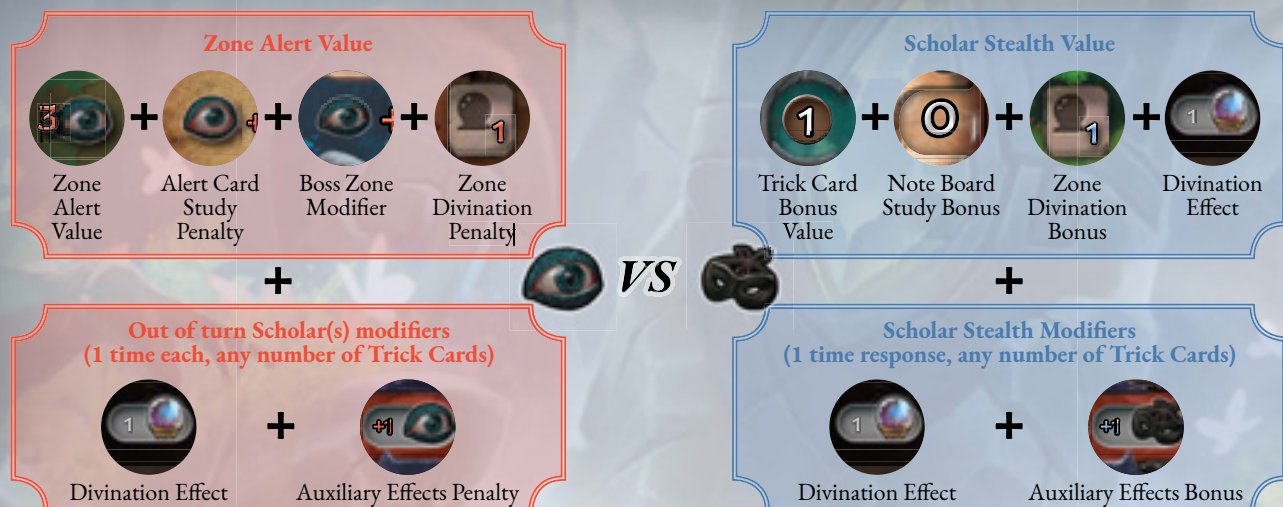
Zone Alert Value

3 + + + 1

Zone Alert Value

Alert Card Study Penalty

Boss Zone Modifier

Zone Divination Penalty

+

Out of turn Scholar(s) modifiers (1 time each, any number of Trick Cards)

1 + +1

Divination Effect

Auxiliary Effects Penalty

VS

Scholar Stealth Value

1 + 0 + 1 + 1

Trick Card Bonus Value

Note Board Study Bonus

Zone Divination Bonus

Divination Effect

+

Scholar Stealth Modifiers (1 time response, any number of Trick Cards)

1 + +1

Divination Effect

Auxiliary Effects Bonus